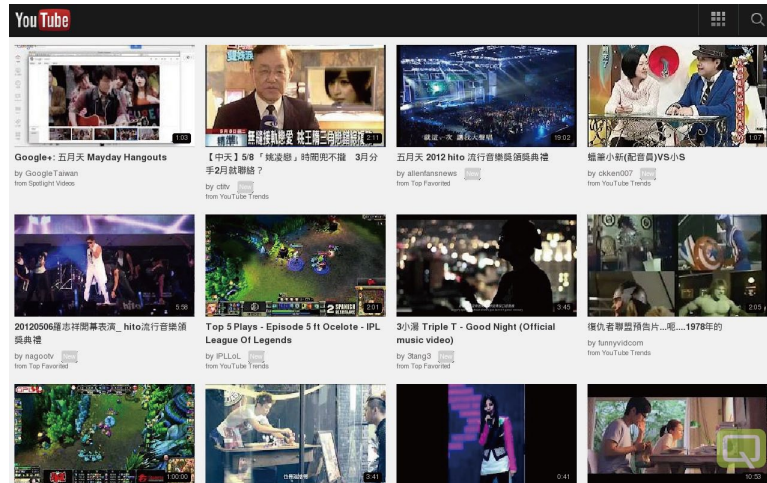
YouTube

1:03
Google+: 五月天 Mayday Hangouts
by GoogleTaiwan
from Spotlight Videos

2:11
【中天】5/8「姚凌戀」時間兜不攏 3月分手2月就聯絡？
by ctitv
from YouTube Trends

19:02
五月天 2012 hito 流行音樂獎頒獎典禮
by allenfansnews
from Top Favorited

1:07
蝙蝠小新(配音員)VS小S
by ckken007
from YouTube Trends

5:58
20120506羅志祥開幕表演_hito流行音樂頒獎典禮
by nagootv
from Top Favorited

2:01
Top 5 Plays - Episode 5 ft Ocelote - IPL League Of Legends
by IPLLoL
from YouTube Trends

3:45
3小湯 Triple T - Good Night (Official music video)
by 3tang3
from Top Favorited

2:05
復仇者聯盟預告片...呃....1978年的
by funnyvidcom
from YouTube Trends

1:00:00

3:41

0:41

10:53